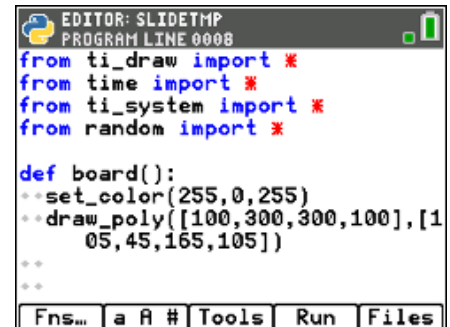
EDITOR: SLIDETMP
PROGRAM LINE 0008
from ti_draw import *
from time import *
from ti_system import *
from random import *

def board():
••set_color(255,0,255)
••draw_poly([100,300,300,100],[105,45,165,105])
••
••
Fns… | a A # | Tools | Run | Files